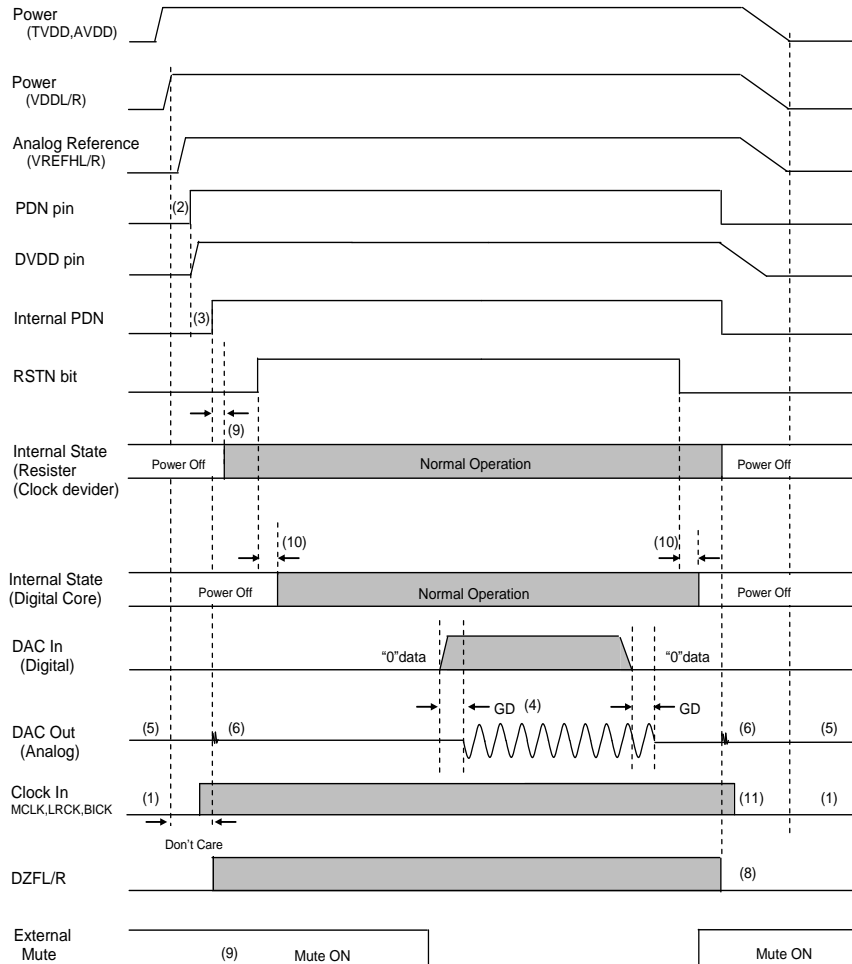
Power
(TVDD,AVDD)

Power
(VDDL/R)

Analog Reference
(VREFHL/R)

PDN pin

(2)

DVDD pin

Internal PDN

(3)

RSTN bit

(9)

Internal State
(Resister
(Clock devider)

Power Off

Normal Operation

Power Off

(10)

(10)

Internal State
(Digital Core)

Power Off

Normal Operation

Power Off

DAC In
(Digital)

“0”data

“0”data

GD

(4)

GD

DAC Out
(Analog)

(5)

(6)

(6)

(5)

Clock In
MCLK,LRCK,BICK

(1)

(11)

(1)

Don’t Care

DZFL/R

(8)

External
Mute

(9)

Mute ON

Mute ON